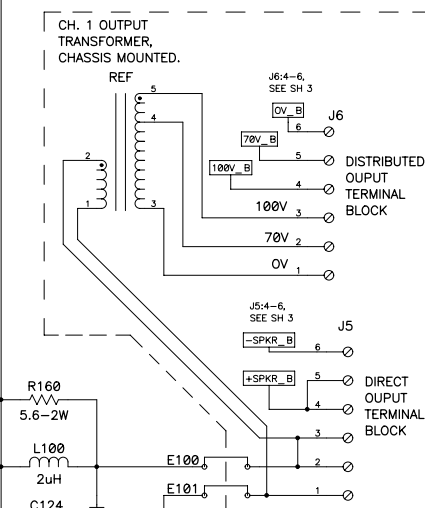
CH. 1 OUTPUT TRANSFORMER, CHASSIS MOUNTED.

REF

5
4
2
1
3

J6:4–6, SEE SH 3

OV_B
6
J6

70V_B
5

100V_B
4

DISTRIBUTED OUPUT TERMINAL BLOCK

100V 3

70V 2

OV 1

J5:4–6, SEE SH 3

J5

–SPKR_B
6

+SPKR_B
5
4

DIRECT OUPUT TERMINAL BLOCK

R160
5.6–2W

L100
2uH

3
E100
2
E101
1

C124